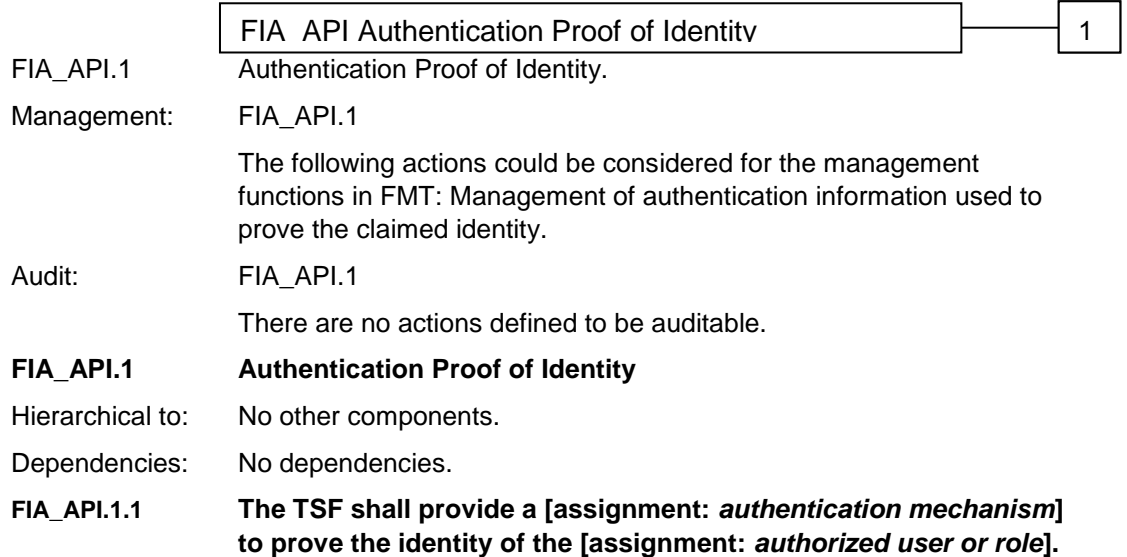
FIA API Authentication Proof of Identity

1

FIA_API.1 Authentication Proof of Identity.

Management: FIA_API.1

The following actions could be considered for the management functions in FMT: Management of authentication information used to prove the claimed identity.

Audit: FIA_API.1

There are no actions defined to be auditable.

**FIA_API.1 Authentication Proof of Identity**

Hierarchical to: No other components.

Dependencies: No dependencies.

**FIA_API.1.1 The TSF shall provide a [assignment: *authentication mechanism*] to prove the identity of the [assignment: *authorized user or role*].**